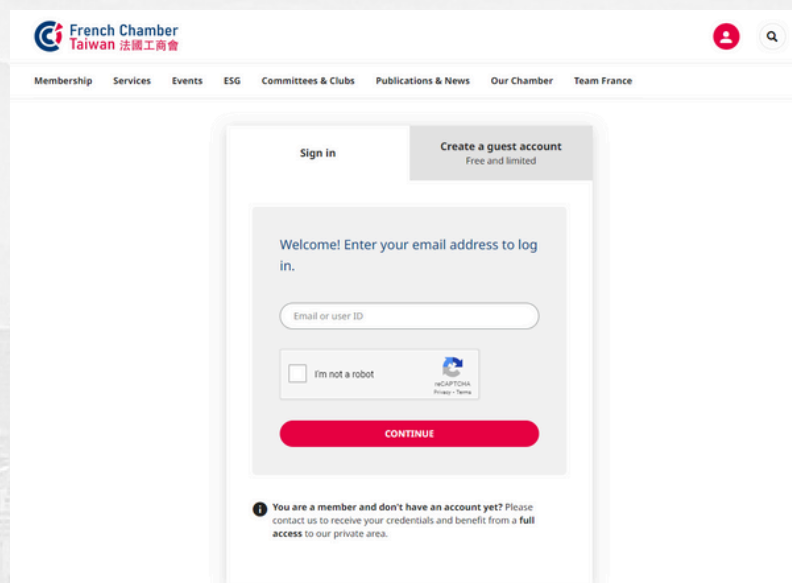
French Chamber
Taiwan 法國工商會

Membership Services Events ESG Committees & Clubs Publications & News Our Chamber Team France

Sign in

Create a guest account
Free and limited

Welcome! Enter your email address to log in.

Email or user ID

I'm not a robot
reCAPTCHA
Privacy - Terms

CONTINUE

You are a member and don't have an account yet? Please contact us to receive your credentials and benefit from a full access to our private area.